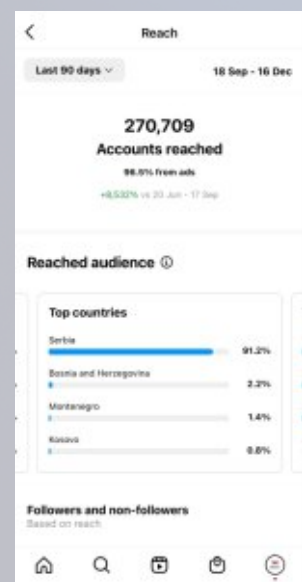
Reach

Last 90 days

18 Sep - 16 Dec

270,709

Accounts reached

98.5% from ads

+8,532% vs 20 Jun - 17 Sep

Reached audience

Top countries

Serbia 91.2%

Bosnia and Herzegovina 2.2%

Montenegro 1.4%

Kosovo 0.8%

Followers and non-followers

Based on reach